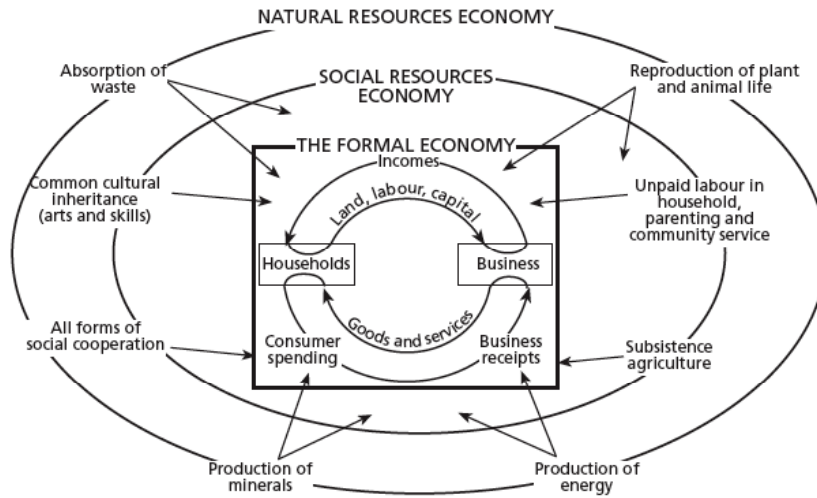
NATURAL RESOURCES ECONOMY

Absorption of waste

SOCIAL RESOURCES ECONOMY

Reproduction of plant and animal life

THE FORMAL ECONOMY

Incomes

Common cultural inheritance (arts and skills)

Land, labour, capital

Unpaid labour in household, parenting and community service

Households

Business

Goods and services

All forms of social cooperation

Consumer spending

Business receipts

Subsistence agriculture

Production of minerals

Production of energy